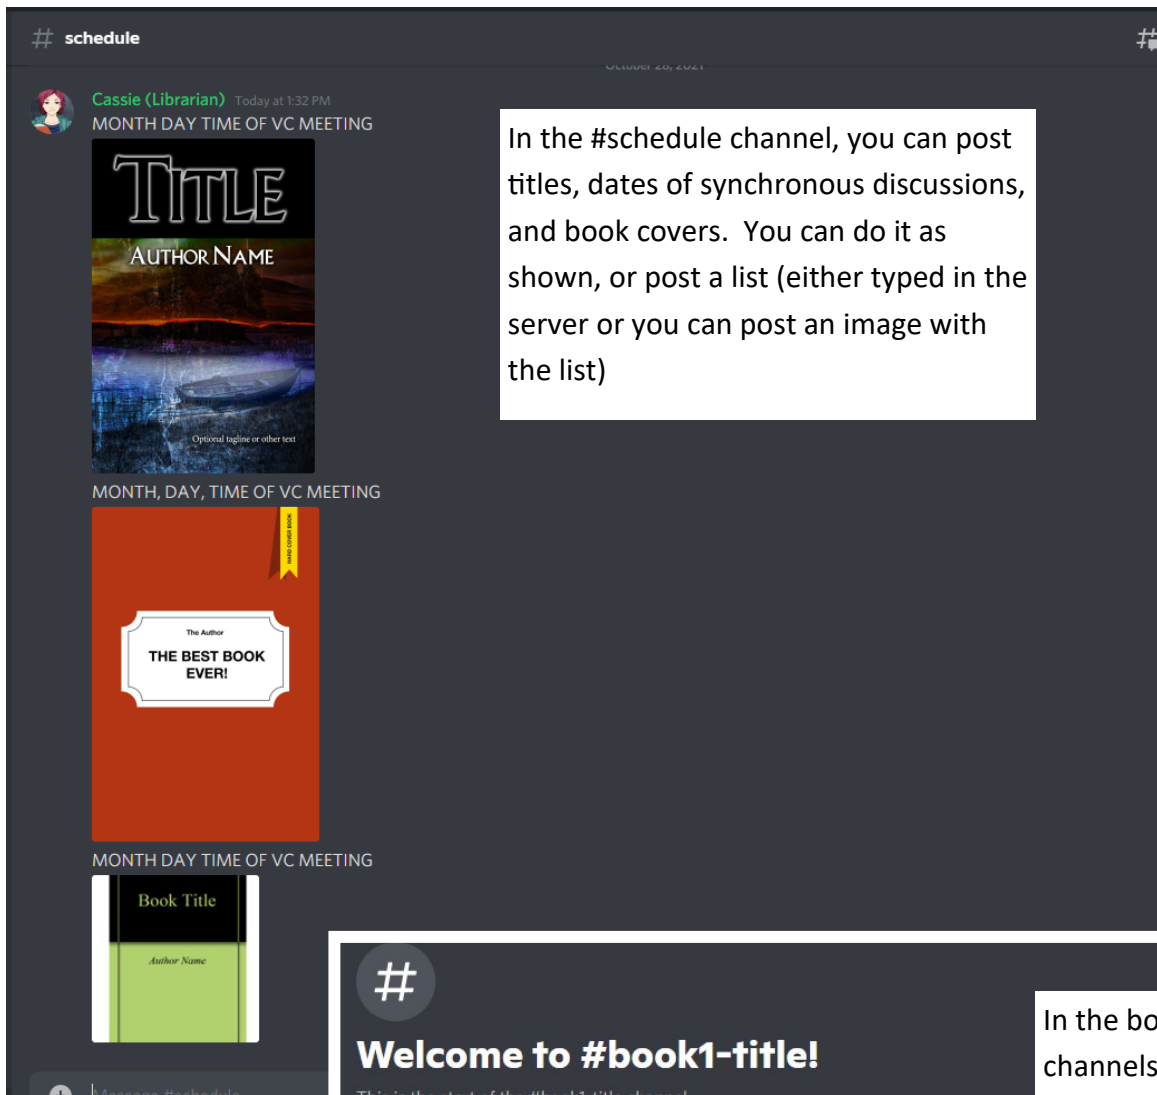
# schedule

Cassie (Librarian) Today at 1:32 PM
MONTH DAY TIME OF VC MEETING

TITLE
AUTHOR NAME
Optional tagline or other text

In the #schedule channel, you can post titles, dates of synchronous discussions, and book covers. You can do it as shown, or post a list (either typed in the server or you can post an image with the list)

MONTH, DAY, TIME OF VC MEETING

HARD COVER BOOK
The Author
THE BEST BOOK EVER!

MONTH DAY TIME OF VC MEETING

Book Title
Author Name

#
Welcome to #book1-title!

In the bo
channels